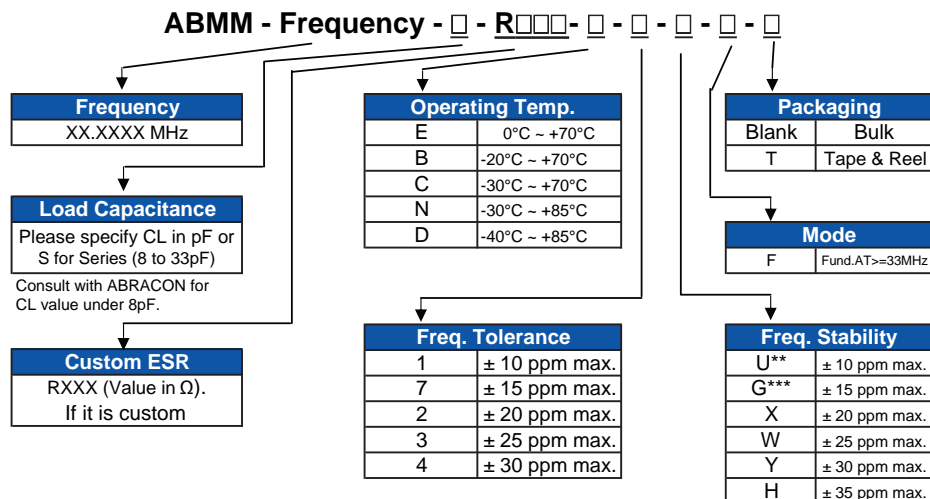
ABMM - Frequency - □ - R□□□- □ - □ - □ - □ - □

| Frequency |
|---|
| XX.XXXX MHz |

| Load Capacitance |
|---|
| Please specify CL in pF or S for Series (8 to 33pF) |

Consult with ABRACON for CL value under 8pF.

| Custom ESR |
|---|
| RXXX (Value in Ω). If it is custom |

| Operating Temp. | |
|---|---|
| E | 0°C ~ +70°C |
| B | -20°C ~ +70°C |
| C | -30°C ~ +70°C |
| N | -30°C ~ +85°C |
| D | -40°C ~ +85°C |

| Freq. Tolerance | |
|---|---|
| 1 | ± 10 ppm max. |
| 7 | ± 15 ppm max. |
| 2 | ± 20 ppm max. |
| 3 | ± 25 ppm max. |
| 4 | ± 30 ppm max. |

| Packaging | |
|---|---|
| Blank | Bulk |
| T | Tape & Reel |

| Mode | |
|---|---|
| F | Fund.AT>=33MHz |

| Freq. Stability | |
|---|---|
| U** | ± 10 ppm max. |
| G*** | ± 15 ppm max. |
| X | ± 20 ppm max. |
| W | ± 25 ppm max. |
| Y | ± 30 ppm max. |
| H | ± 35 ppm max. |